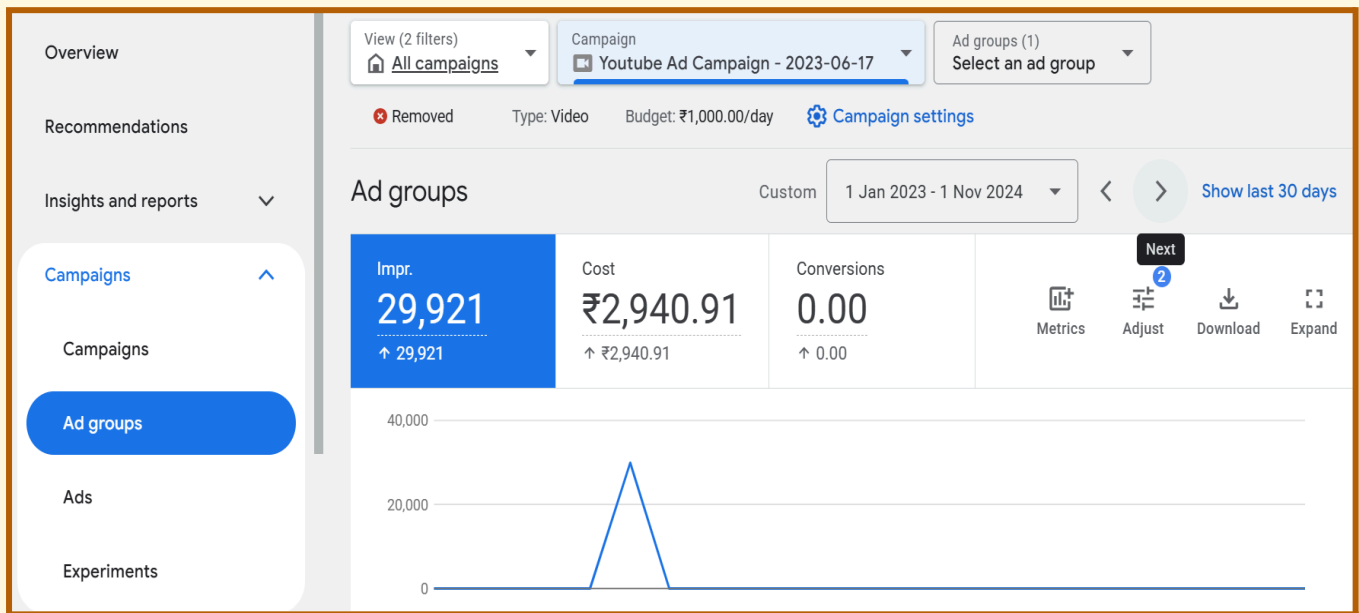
Overview

Recommendations

Insights and reports

Campaigns

Campaigns

Ad groups

Ads

Experiments

View (2 filters)
All campaigns

Campaign
Youtube Ad Campaign - 2023-06-17

Ad groups (1)
Select an ad group

Removed Type: Video Budget: ₹1,000.00/day Campaign settings

Ad groups

Custom 1 Jan 2023 - 1 Nov 2024 Show last 30 days

Next

Impr.
29,921
↑ 29,921

Cost
₹2,940.91
↑ ₹2,940.91

Conversions
0.00
↑ 0.00

Metrics Adjust 2 Download Expand

40,000

20,000

0